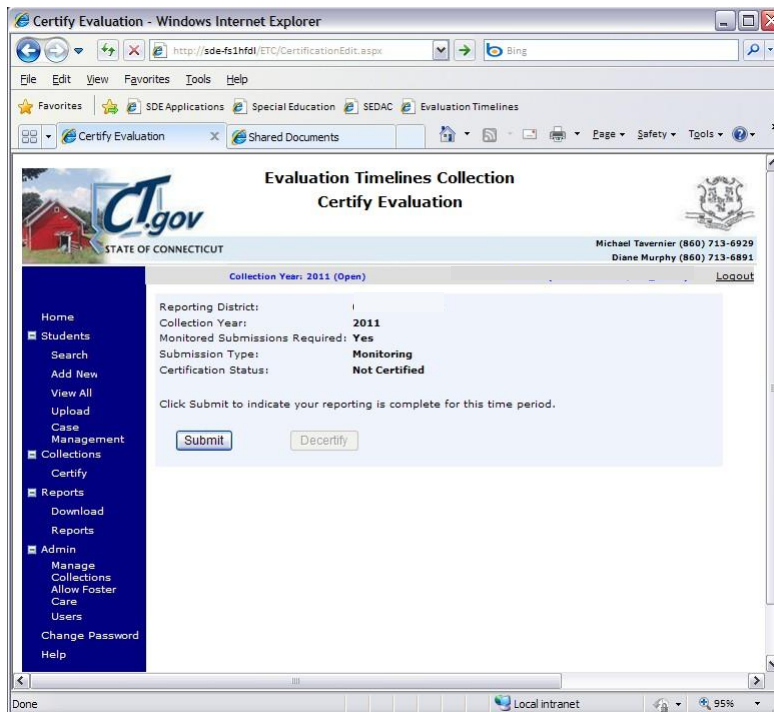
Certify Evaluation - Windows Internet Explorer

http://sde-fs1hfdl/ETC/CertificationEdit.aspx

Bing

File Edit View Favorites Tools Help

Favorites SDE Applications Special Education SEDAC Evaluation Timelines

Certify Evaluation Shared Documents

Page Safety Tools

CT.gov STATE OF CONNECTICUT

Evaluation Timelines Collection
Certify Evaluation

Michael Tavernier (860) 713-6929
Diane Murphy (860) 713-6891

Collection Year: 2011 (Open)

Logout

Home
Students
Search
Add New
View All
Upload
Case Management
Collections
Certify
Reports
Download
Reports
Admin
Manage Collections
Allow Foster Care
Users
Change Password
Help

Reporting District:
Collection Year: 2011
Monitored Submissions Required: Yes
Submission Type: Monitoring
Certification Status: Not Certified

Click Submit to indicate your reporting is complete for this time period.

Submit Decertify

Done Local intranet 95%